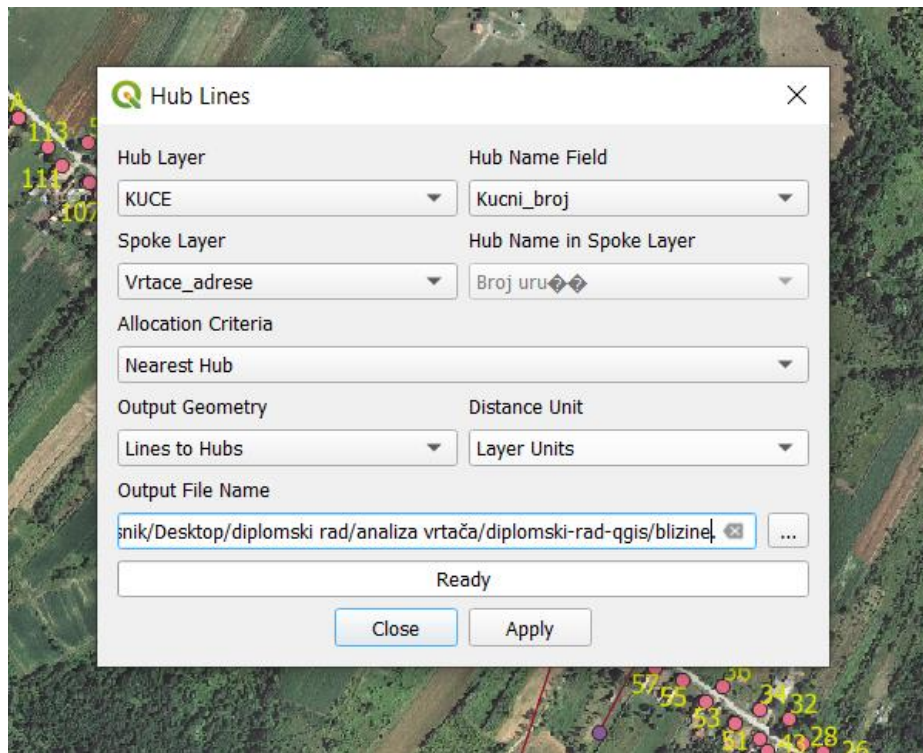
Hub Lines

Hub Layer
KUCE
Hub Name Field
Kucni_broj
Spoke Layer
Vrtace_adrese
Hub Name in Spoke Layer
Broj uru��
Allocation Criteria
Nearest Hub
Output Geometry
Lines to Hubs
Distance Unit
Layer Units
Output File Name
snik/Desktop/diplomski rad/analiza vrtača/diplomski-rad-qgis/blizine.
...
Ready
Close
Apply

113
111
107
57
55
53
51
36
34
32
28
26